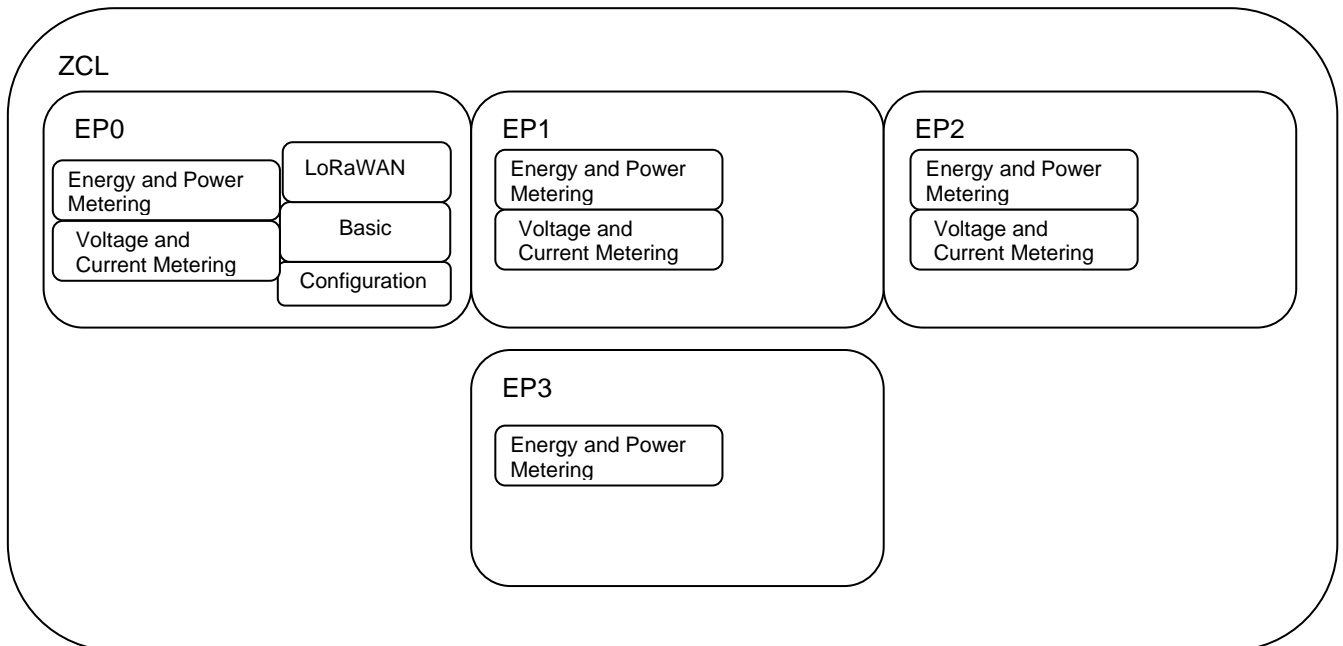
ZCL

EP0

Energy and Power Metering

Voltage and Current Metering

LoRaWAN

Basic

Configuration

EP1

Energy and Power Metering

Voltage and Current Metering

EP2

Energy and Power Metering

Voltage and Current Metering

EP3

Energy and Power Metering